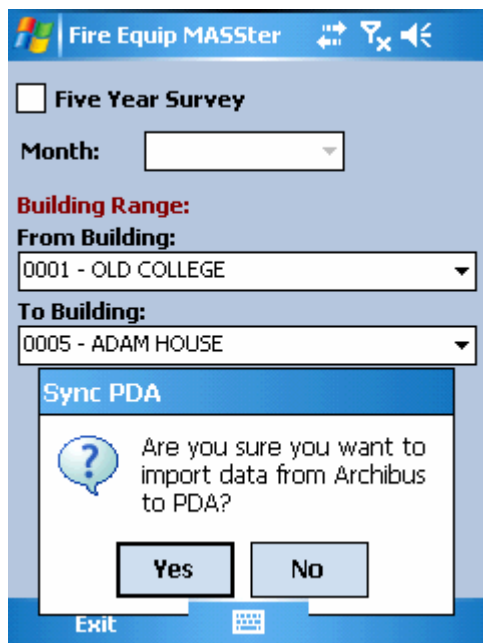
Fire Equip MASSter

Five Year Survey

Month:

Building Range:

From Building:

0001 - OLD COLLEGE

To Building:

0005 - ADAM HOUSE

Sync PDA

Are you sure you want to import data from Archibus to PDA?

Yes

No

Exit